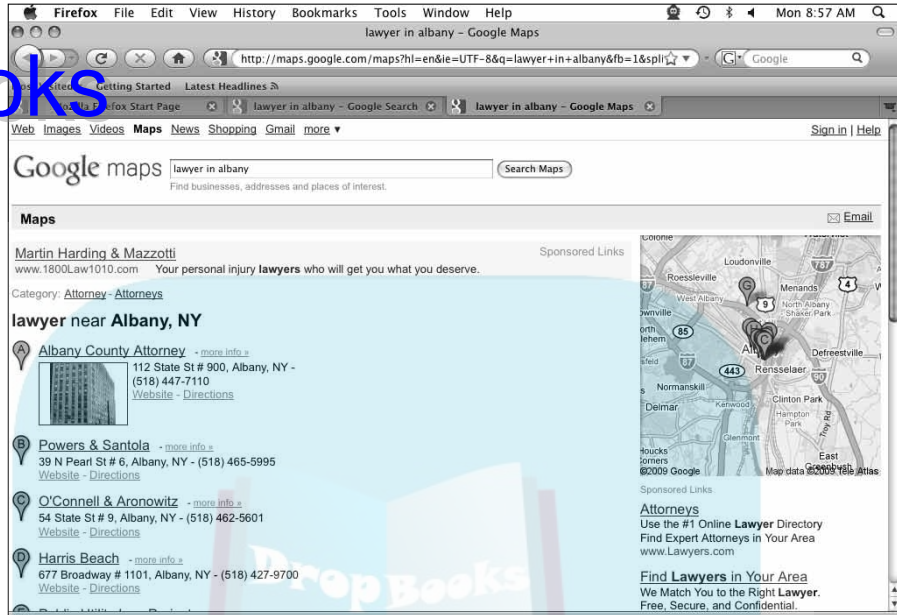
Firefox File Edit View History Bookmarks Tools Window Help

Mon 8:57 AM

lawyer in albany - Google Maps

http://maps.google.com/maps?hl=en&ie=UTF-8&q=lawyer+in+albany&fb=1&spl

Google

oks

Getting Started Latest Headlines

Firefox Start Page

lawyer in albany - Google Search

lawyer in albany - Google Maps

Web Images Videos Maps News Shopping Gmail more ▾

Sign in | Help

Google maps

lawyer in albany

Search Maps

Find businesses, addresses and places of interest.

Maps

Email

Martin Harding & Mazzotti

Sponsored Links

www.1800Law1010.com Your personal injury lawyers who will get you what you deserve.

Category: Attorney - Attorneys

lawyer near Albany, NY

A Albany County Attorney - more info »

112 State St # 900, Albany, NY - (518) 447-7110

Website - Directions

B Powers & Santola - more info »

39 N Pearl St # 6, Albany, NY - (518) 465-5995

Website - Directions

C O'Connell & Aronowitz - more info »

54 State St # 9, Albany, NY - (518) 462-5601

Website - Directions

D Harris Beach - more info »

677 Broadway # 1101, Albany, NY - (518) 427-9700

Website - Directions

Colonie

Loudonville

Roessleville

Menands

West Albany

North Albany

Shaker Park

ownville

orth

lehem

85

87

Alb

Defreestville

lsfeld

443

Rensselaer

90

Normanskill

Delmar

Kenwood

Clinton Park

Hampton

Park

Troy Rd

Glenmont

Houcks

Corners

East

Greenbush

©2009 Google

Map data ©2009 Tele Atlas

Sponsored Links

Attorneys

Use the #1 Online Lawyer Directory

Find Expert Attorneys in Your Area

www.Lawyers.com

Find Lawyers in Your Area

We Match You to the Right Lawyer.

Free, Secure, and Confidential.

DropBooks